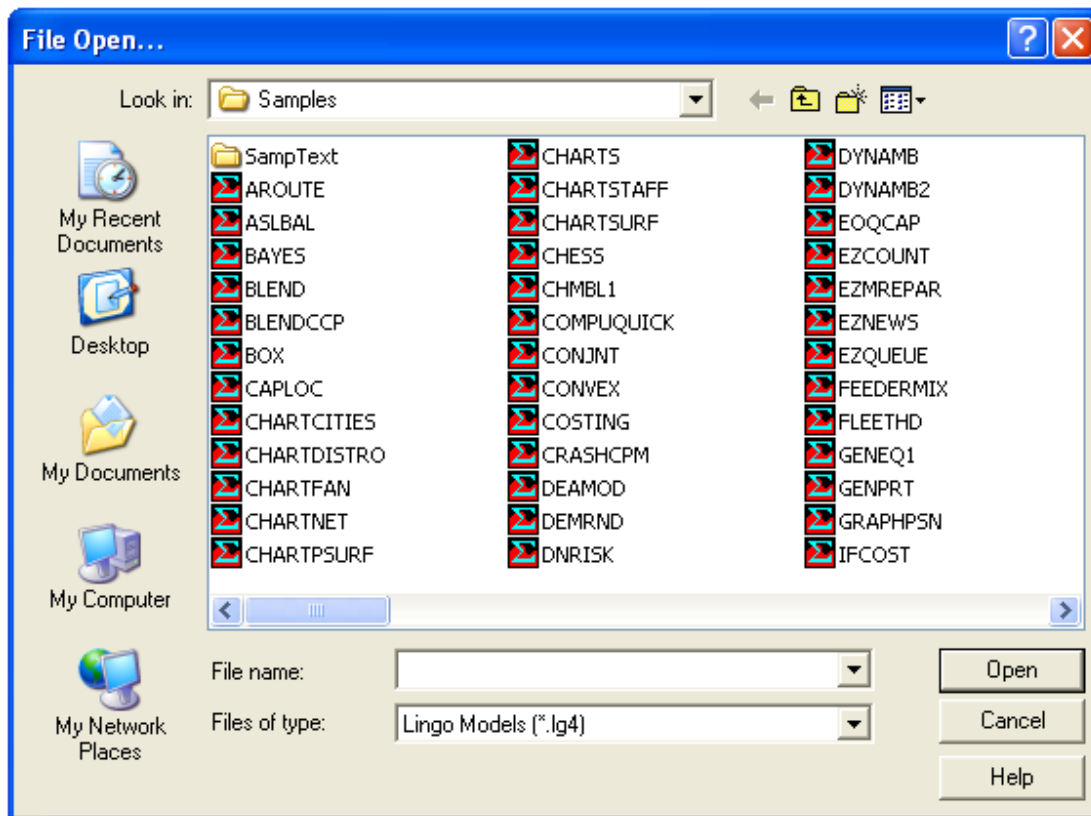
File Open...

Look in: Samples

My Recent Documents

Desktop

My Documents

My Computer

My Network Places

SampText
AROUTE
ASLBAL
BAYES
BLEND
BLENDCCP
BOX
CAPLOC
CHARTCITIES
CHARTDISTRO
CHARTFAN
CHARTNET
CHARTPSURF

CHARTS
CHARTSTAFF
CHARTSURF
CHESS
CHMBL1
COMPUQUICK
CONJNT
CONVEX
COSTING
CRASHCPM
DEAMOD
DEMRND
DNRISK

DYNAMB
DYNAMB2
EOQCAP
EZCOUNT
EZMREPAR
EZNEWS
EZQUEUE
FEEDERMIX
FLEETHD
GENEQ1
GENPRT
GRAPHPSN
IFCOST

File name:
Files of type: Lingo Models (*.lg4)

Open
Cancel
Help